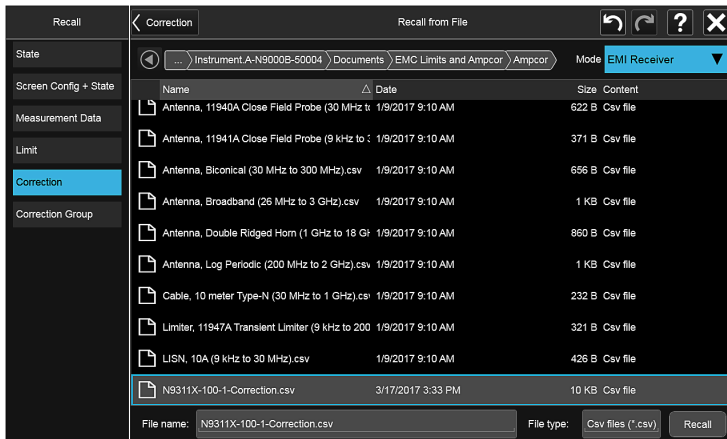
Recall

State

Screen Config + State

Measurement Data

Limit

Correction

Correction Group

Correction

Recall from File

?

...

Instrument.A-N9000B-50004

Documents

EMC Limits and Ampcor

Ampcor

Mode

EMI Receiver

| Name | Date | Size | Content |
|---|---|---|---|
| Antenna, 11940A Close Field Probe (30 MHz t | 1/9/2017 9:10 AM | 622 B | Csv file |
| Antenna, 11941A Close Field Probe (9 kHz to | 1/9/2017 9:10 AM | 371 B | Csv file |
| Antenna, Biconical (30 MHz to 300 MHz).csv | 1/9/2017 9:10 AM | 656 B | Csv file |
| Antenna, Broadband (26 MHz to 3 GHz).csv | 1/9/2017 9:10 AM | 1 KB | Csv file |
| Antenna, Double Ridged Horn (1 GHz to 18 GH | 1/9/2017 9:10 AM | 860 B | Csv file |
| Antenna, Log Periodic (200 MHz to 2 GHz).csv | 1/9/2017 9:10 AM | 1 KB | Csv file |
| Cable, 10 meter Type-N (30 MHz to 1 GHz).cs | 1/9/2017 9:10 AM | 232 B | Csv file |
| Limiter, 11947A Transient Limiter (9 kHz to 200 | 1/9/2017 9:10 AM | 321 B | Csv file |
| LISN, 10A (9 kHz to 30 MHz).csv | 1/9/2017 9:10 AM | 426 B | Csv file |
| N9311X-100-1-Correction.csv | 3/17/2017 3:33 PM | 10 KB | Csv file |

File name: N9311X-100-1-Correction.csv

File type: Csv files (*.csv)

Recall